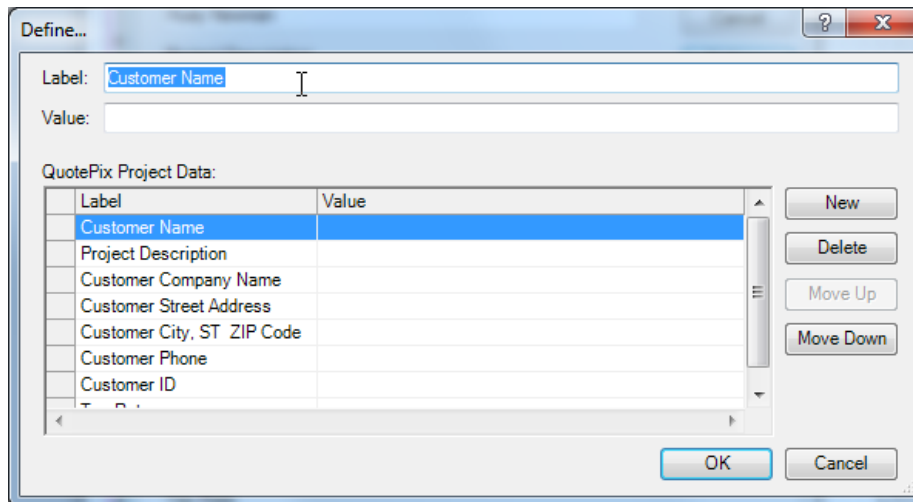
Define...

Label: Customer Name

Value:

QuotePix Project Data:

| Label | Value |
|---|---|
| Customer Name | |
| Project Description | |
| Customer Company Name | |
| Customer Street Address | |
| Customer City, ST ZIP Code | |
| Customer Phone | |
| Customer ID | |
| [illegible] | |

New

Delete

Move Up

Move Down

OK

Cancel